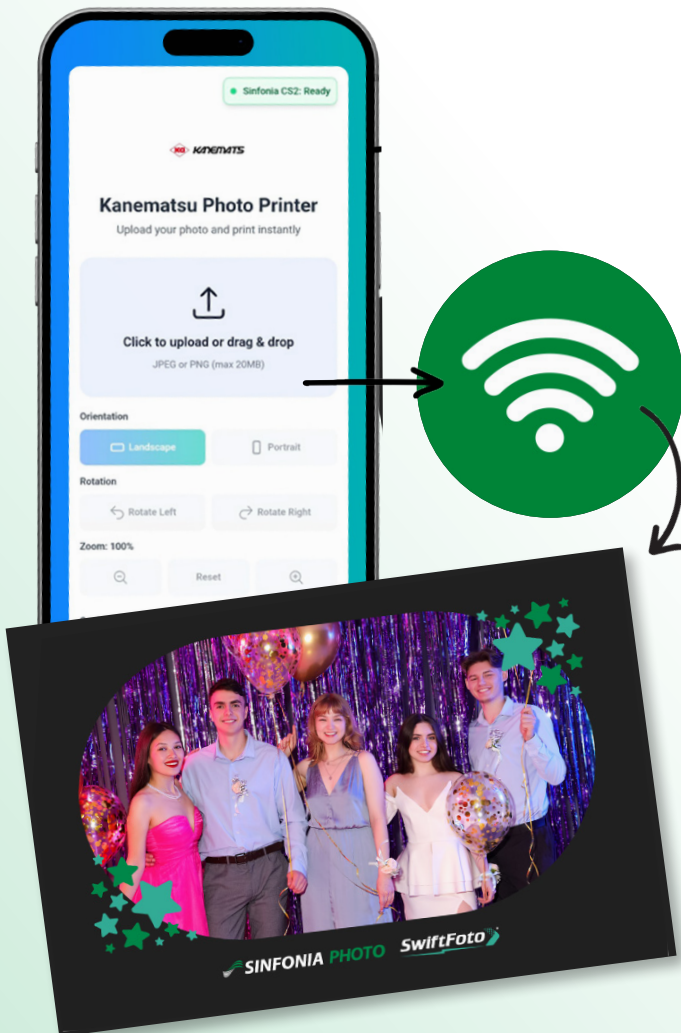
Sinfonia CS2: Ready

KANEMATSU

Kanematsu Photo Printer

Upload your photo and print instantly

Click to upload or drag & drop

JPEG or PNG (max 20MB)

Orientation

Landscape

Portrait

Rotation

Rotate Left

Rotate Right

Zoom: 100%

Reset

SINFONIA PHOTO SwiftFoto